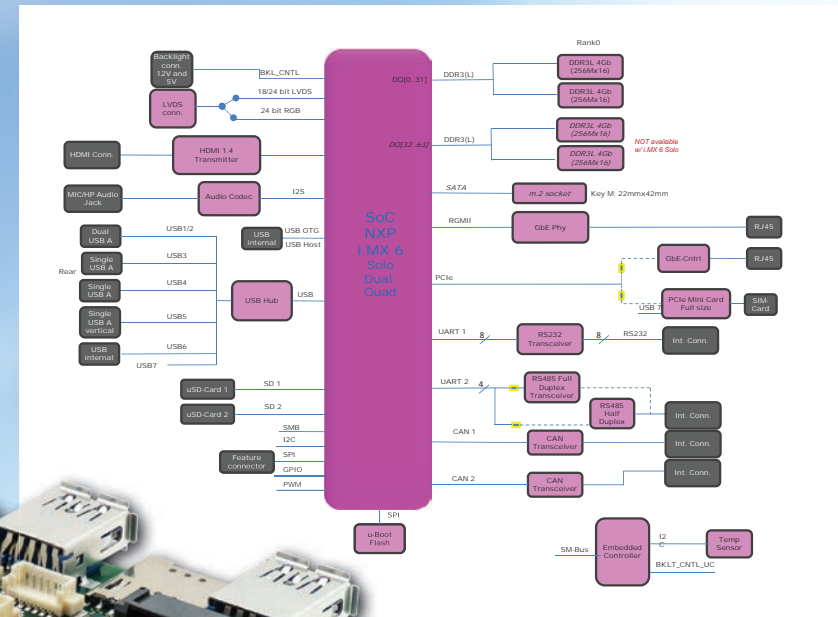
Backlight conn. 12V and 5V
BKL_CNTL
LVDS conn.
18/24 bit LVDS
24 bit RGB
HDMI Conn.
HDMI 1.4 Transmitter
MIC/HP Audio Jack
Audio Codec
I2S
Dual USB A
USB1/2
USB3
Single USB A
Rear
USB4
Single USB A
USB5
Single USB A vertical
USB6
USB internal
USB7
USB internal
USB OTG
USB Host
USB Hub
USB
uSD-Card 1
SD 1
uSD-Card 2
SD 2
SMB
I2C
SPI
Feature connector
GPIO
PWM
SoC NXP i.MX 6 Solo Dual Quad
SPI
u-Boot Flash
Rank0
DQ[0..31]
DDR3(L)
DDR3L 4Gb (256Mx16)
DDR3L 4Gb (256Mx16)
DQ[32..63]
DDR3(L)
DDR3L 4Gb (256Mx16)
DDR3L 4Gb (256Mx16)
NOT available w/ i.MX 6 Solo
SATA
m.2 socket
Key M: 22mmx42mm
RGMII
GbE Phy
RJ45
GbE-Cntrl
RJ45
PCIe
USB 7
PCIe Mini Card Full size
SIM-Card
UART 1
8
RS232 Transceiver
8
RS232
Int. Conn.
UART 2
4
RS485 Full Duplex Transceiver
RS485 Half Duplex
Int. Conn.
CAN 1
CAN Transceiver
Int. Conn.
CAN 2
CAN Transceiver
Int. Conn.
SM-Bus
Embedded Controller
I2 C
Temp Sensor
BKLT_CNTL_UC